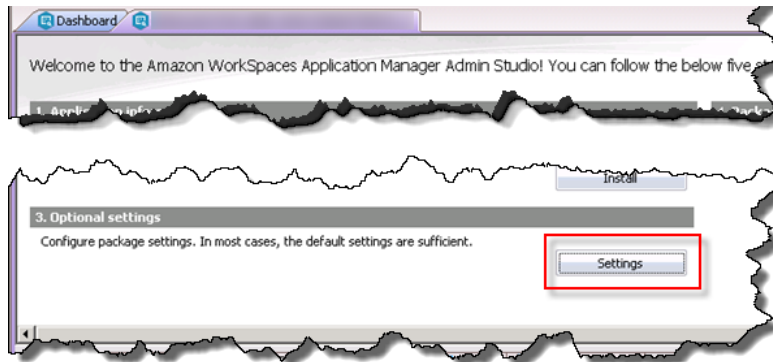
Dashboard

Welcome to the Amazon WorkSpaces Application Manager Admin Studio! You can follow the below five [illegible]

1. Applic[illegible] info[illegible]

Install

3. Optional settings

Configure package settings. In most cases, the default settings are sufficient.

Settings